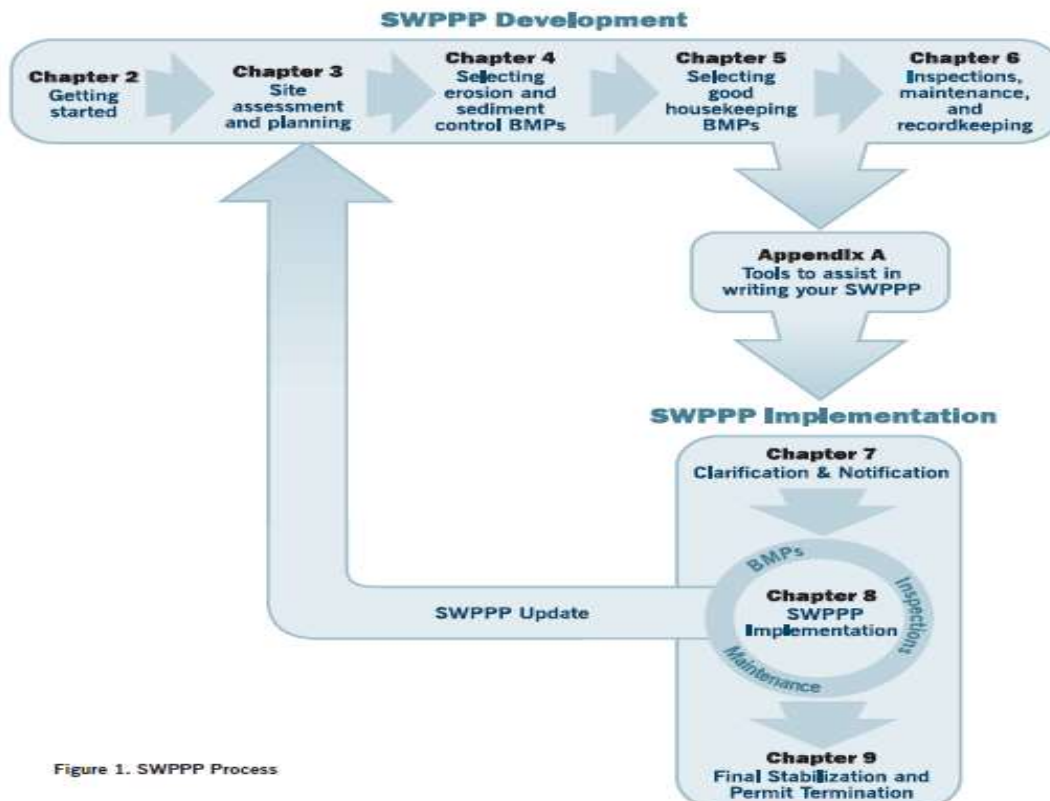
SWPPP Development

Chapter 2
Getting started

Chapter 3
Site assessment and planning

Chapter 4
Selecting erosion and sediment control BMPs

Chapter 5
Selecting good housekeeping BMPs

Chapter 6
Inspections, maintenance, and recordkeeping

Appendix A
Tools to assist in writing your SWPPP

SWPPP Implementation

Chapter 7
Clarification & Notification

BMPs

Inspections

Maintenance

Chapter 8
SWPPP Implementation

SWPPP Update

Chapter 9
Final Stabilization and Permit Termination

Figure 1. SWPPP Process